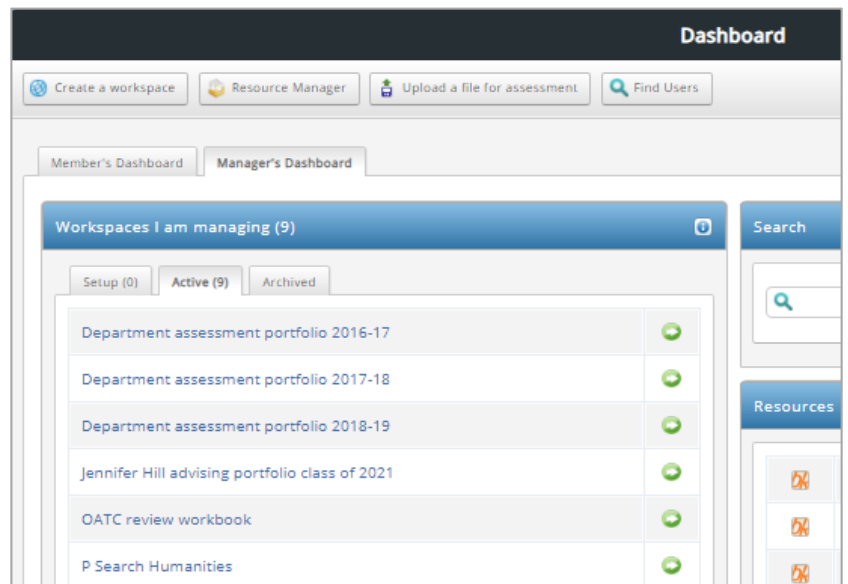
Dashboard

Create a workspace
Resource Manager
Upload a file for assessment
Find Users

Member's Dashboard
Manager's Dashboard

Workspaces I am managing (9)

Setup (0)
Active (9)
Archived

Department assessment portfolio 2016-17
Department assessment portfolio 2017-18
Department assessment portfolio 2018-19
Jennifer Hill advising portfolio class of 2021
OATC review workbook
P Search Humanities

Search

Resources